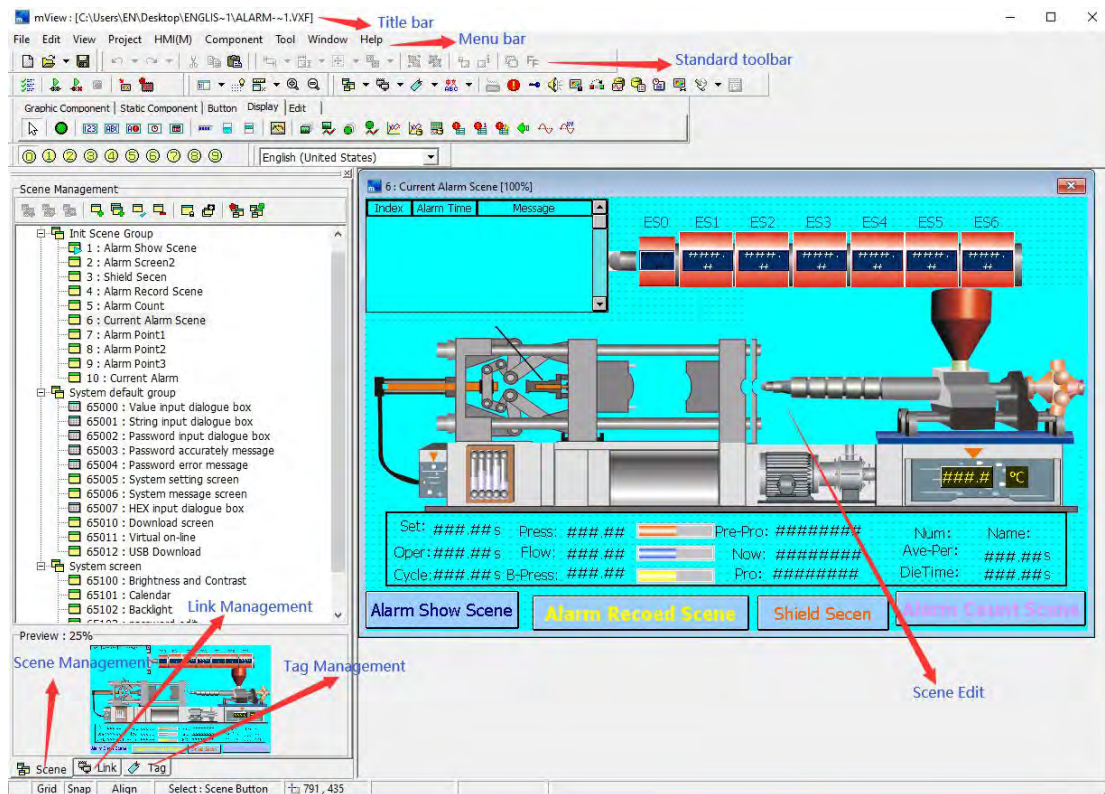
mView : [C:\Users\EN\Desktop\ENGLIS~1\ALARM-~1.VXF]
Title bar

File Edit View Project HMI(M) Component Tool Window Help
Menu bar

Standard toolbar

Graphic Component | Static Component | Button | Display | Edit

⓪ ① ② ③ ④ ⑤ ⑥ ⑦ ⑧ ⑨ English (United States)

Scene Management
Init Scene Group
1 : Alarm Show Scene
2 : Alarm Screen2
3 : Shield Secen
4 : Alarm Record Scene
5 : Alarm Count
6 : Current Alarm Scene
7 : Alarm Point1
8 : Alarm Point2
9 : Alarm Point3
10 : Current Alarm
System default group
65000 : Value input dialogue box
65001 : String input dialogue box
65002 : Password input dialogue box
65003 : Password accurately message
65004 : Password error message
65005 : System setting screen
65006 : System message screen
65007 : HEX input dialogue box
65010 : Download screen
65011 : Virtual on-line
65012 : USB Download
System screen
65100 : Brightness and Contrast
65101 : Calendar
65102 : Backlight

Link Management

Preview : 25%
Scene Management
Tag Management

Scene Link Tag

6 : Current Alarm Scene [100%]

| Index | Alarm Time | Message |
|---|---|---|

ES0 ES1 ES2 ES3 ES4 ES5 ES6

###.# ℃

Set: ###.##s Press: ###.## Pre-Pro: ######## Num: Name:
Oper: ###.##s Flow: ###.## Now: ######## Ave-Per: ###.##s
Cycle: ###.##s B-Press: ###.## Pro: ######## DieTime: ###.##s

Alarm Show Scene Alarm Recoed Scene Shield Secen Alarm Count Scene

Scene Edit

Grid Snap Align Select : Scene Button 791 , 435